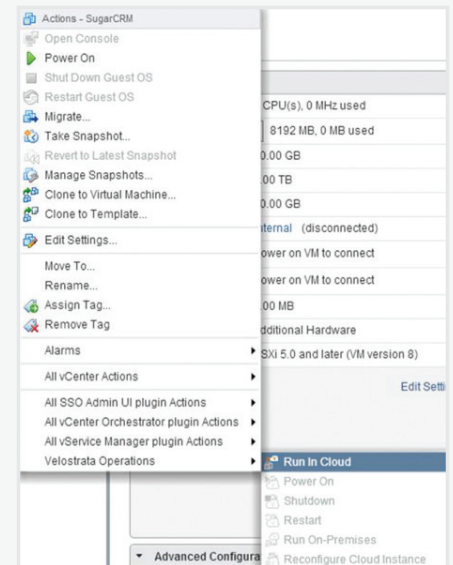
Actions - SugarCRM
Open Console
Power On
Shut Down Guest OS
Restart Guest OS
Migrate...
Take Snapshot...
Revert to Latest Snapshot
Manage Snapshots...
Clone to Virtual Machine...
Clone to Template...
Edit Settings...
Move To...
Rename...
Assign Tag...
Remove Tag
Alarms
All vCenter Actions
All SSO Admin UI plugin Actions
All vCenter Orchestrator plugin Actions
All vService Manager plugin Actions
Velostrata Operations

CPU(s), 0 MHz used
8192 MB, 0 MB used
0.00 GB
.00 TB
0.00 GB
nternal (disconnected)
ower on VM to connect
ower on VM to connect
.00 MB
dditional Hardware
SXi 5.0 and later (VM version 8)
Edit Setti

Run In Cloud
Power On
Shutdown
Restart
Run On-Premises
Reconfigure Cloud Instance

Advanced Configura